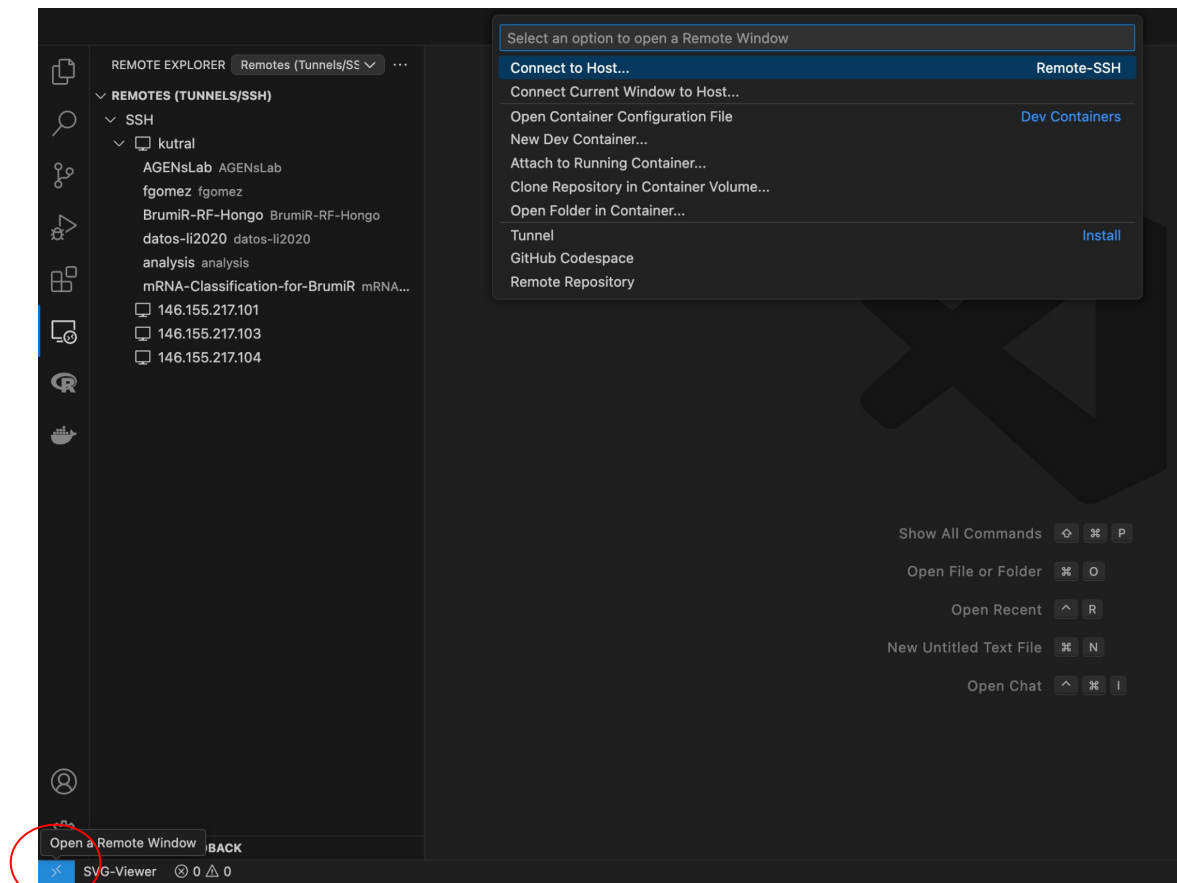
REMOTE EXPLORER Remotes (Tunnels/SS ...

REMOTES (TUNNELS/SSH)
SSH
kutral
AGENsLab AGENsLab
fgomez fgomez
BrumiR-RF-Hongo BrumiR-RF-Hongo
datos-li2020 datos-li2020
analysis analysis
mRNA-Classification-for-BrumiR mRNA...
146.155.217.101
146.155.217.103
146.155.217.104

Select an option to open a Remote Window
Connect to Host... Remote-SSH
Connect Current Window to Host...
Open Container Configuration File Dev Containers
New Dev Container...
Attach to Running Container...
Clone Repository in Container Volume...
Open Folder in Container...
Tunnel Install
GitHub Codespace
Remote Repository

Show All Commands ⇧ ⌘ P
Open File or Folder ⌘ O
Open Recent ^ R
New Untitled Text File ⌘ N
Open Chat ^ ⌘ I

Open a Remote Window
BACK
SVG-Viewer ⊗ 0 ⚠ 0